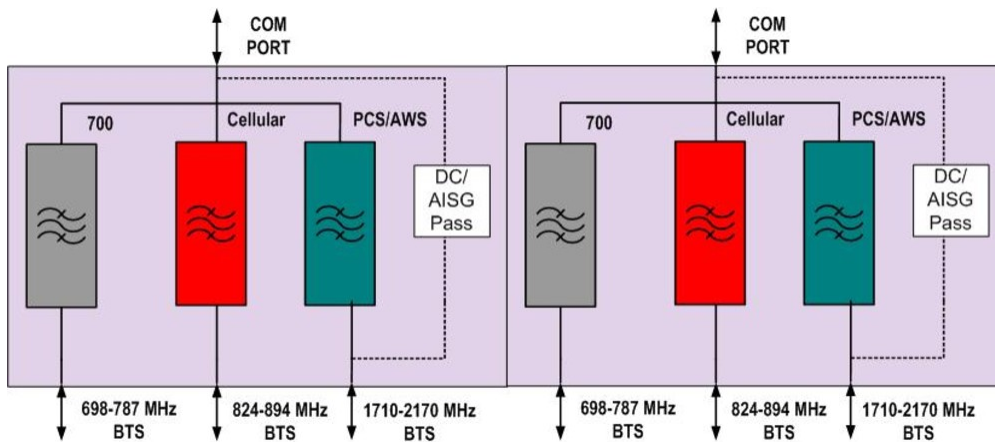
COM PORT

700

Cellular

PCS/AWS

DC/ AISG Pass

698-787 MHz BTS

824-894 MHz BTS

1710-2170 MHz BTS

COM PORT

700

Cellular

PCS/AWS

DC/ AISG Pass

698-787 MHz BTS

824-894 MHz BTS

1710-2170 MHz BTS